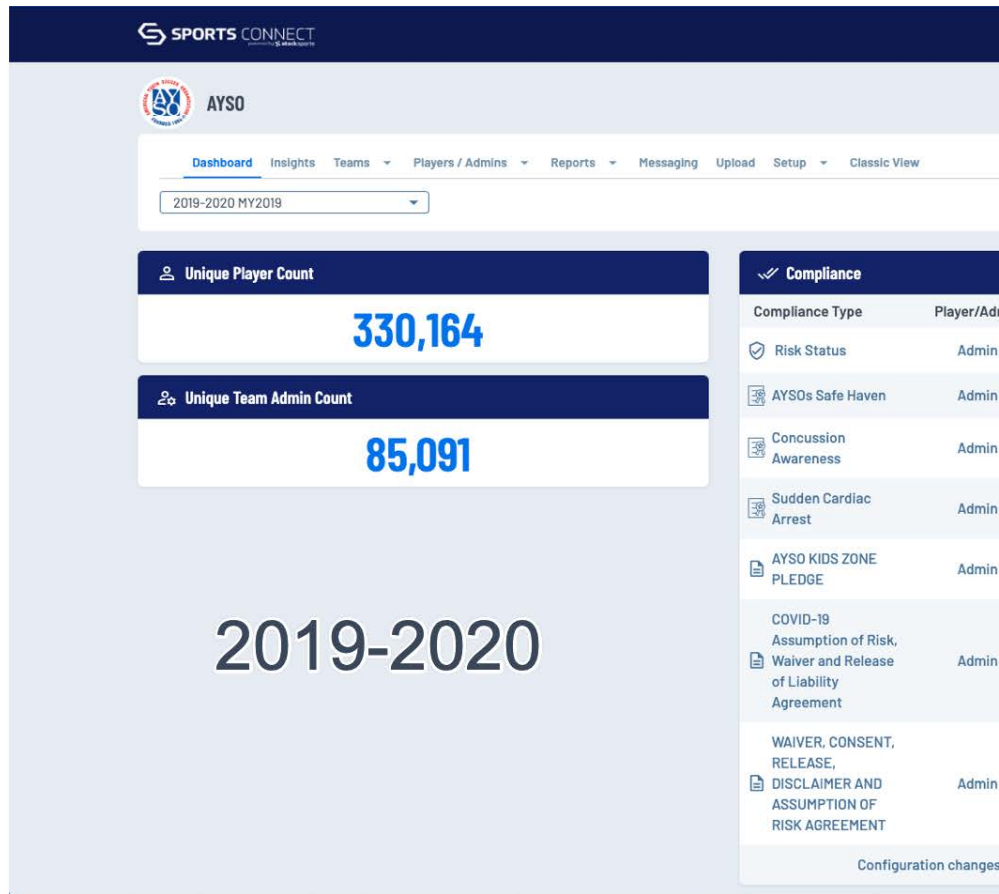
SPORTS CONNECT

AYSO

Dashboard Insights Teams Players / Admins Reports Messaging Upload Setup Classic View

2019-2020 MY2019

Unique Player Count

330,164

Unique Team Admin Count

85,091

2019-2020

Compliance

| Compliance Type | Player/Adr |
|---|---|
| Risk Status | Admin |
| AYSOs Safe Haven | Admin |
| Concussion Awareness | Admin |
| Sudden Cardiac Arrest | Admin |
| AYSO KIDS ZONE PLEDGE | Admin |
| COVID-19 Assumption of Risk, Waiver and Release of Liability Agreement | Admin |
| WAIVER, CONSENT, RELEASE, DISCLAIMER AND ASSUMPTION OF RISK AGREEMENT | Admin |

Configuration changes